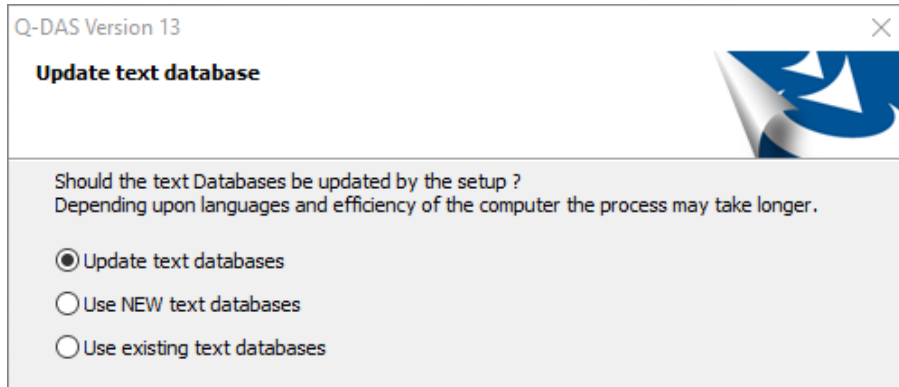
Q-DAS Version 13

Update text database

Should the text Databases be updated by the setup ?
Depending upon languages and efficiency of the computer the process may take longer.

Update text databases

Use NEW text databases

Use existing text databases